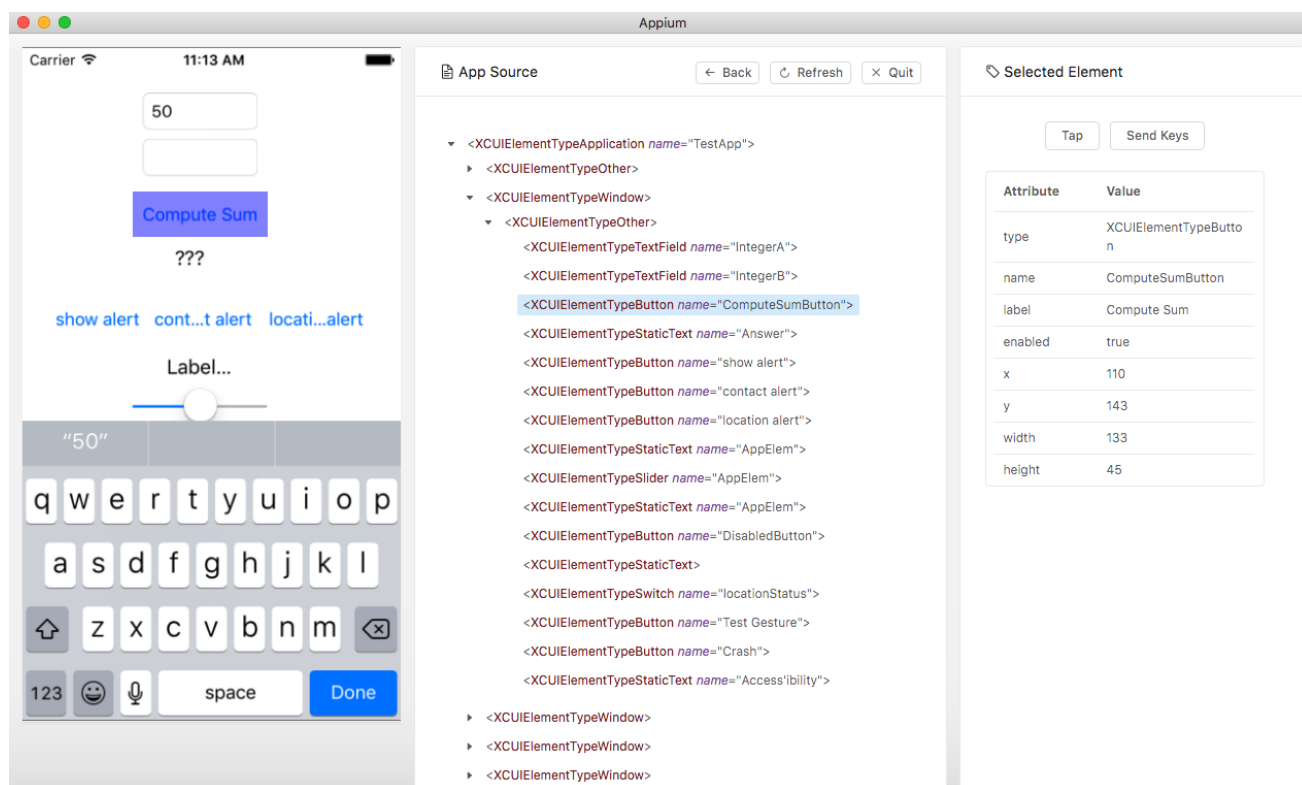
Appium

Carrier 11:13 AM

50

Compute Sum

???

show alert cont...t alert locati...alert

Label...

"50"

q w e r t y u i o p
a s d f g h j k l
z x c v b n m
123 space Done

App Source
← Back ⟳ Refresh ✕ Quit

<XCUIElementTypeApplication name="TestApp">
<XCUIElementTypeOther>
<XCUIElementTypeWindow>
<XCUIElementTypeOther>
<XCUIElementTypeTextField name="IntegerA">
<XCUIElementTypeTextField name="IntegerB">
<XCUIElementTypeButton name="ComputeSumButton">
<XCUIElementTypeStaticText name="Answer">
<XCUIElementTypeButton name="show alert">
<XCUIElementTypeButton name="contact alert">
<XCUIElementTypeButton name="location alert">
<XCUIElementTypeStaticText name="AppElem">
<XCUIElementTypeSlider name="AppElem">
<XCUIElementTypeStaticText name="AppElem">
<XCUIElementTypeButton name="DisabledButton">
<XCUIElementTypeStaticText>
<XCUIElementTypeSwitch name="locationStatus">
<XCUIElementTypeButton name="Test Gesture">
<XCUIElementTypeButton name="Crash">
<XCUIElementTypeStaticText name="Access'ibility">
<XCUIElementTypeWindow>
<XCUIElementTypeWindow>
<XCUIElementTypeWindow>

Selected Element

Tap Send Keys

| Attribute | Value |
|---|---|
| type | XCUIElementTypeButton |
| name | ComputeSumButton |
| label | Compute Sum |
| enabled | true |
| x | 110 |
| y | 143 |
| width | 133 |
| height | 45 |